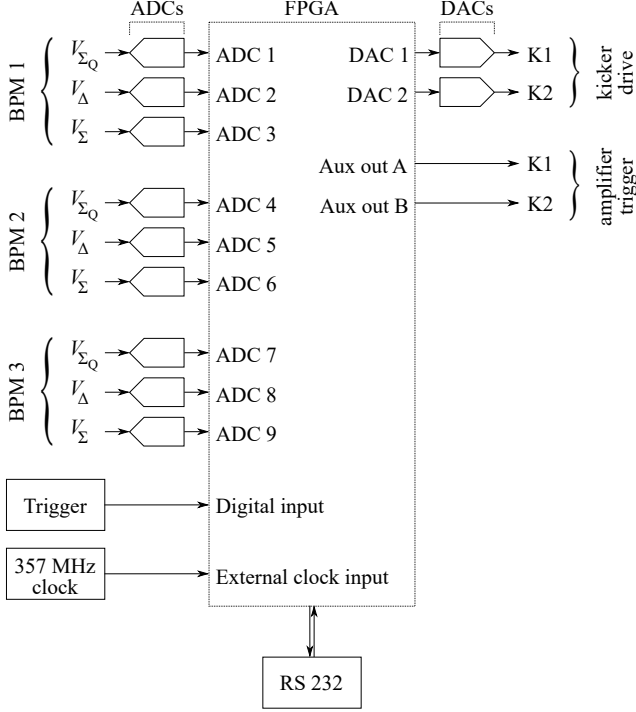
ADCs

FPGA

DACs

BPM 1

$V_{\Sigma_Q}$

ADC 1

$V_{\Delta}$

ADC 2

$V_{\Sigma}$

ADC 3

DAC 1

K1

DAC 2

K2

kicker drive

Aux out A

K1

Aux out B

K2

amplifier trigger

BPM 2

$V_{\Sigma_Q}$

ADC 4

$V_{\Delta}$

ADC 5

$V_{\Sigma}$

ADC 6

BPM 3

$V_{\Sigma_Q}$

ADC 7

$V_{\Delta}$

ADC 8

$V_{\Sigma}$

ADC 9

Trigger

Digital input

357 MHz clock

External clock input

RS 232